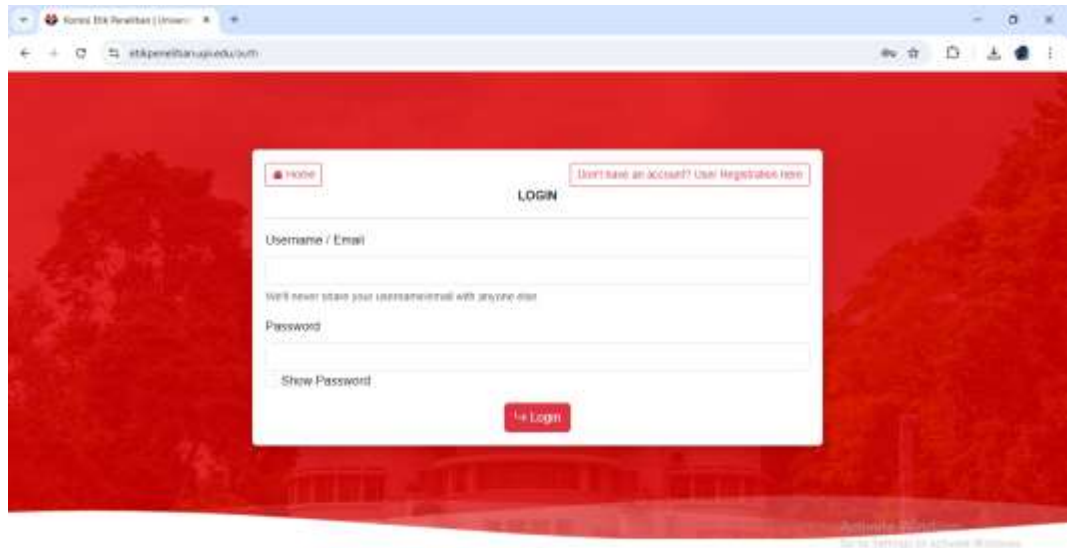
Komisi Etik Penelitian | Univers ×

etikpenelitian.upi.edu/auth

Home

Don't have an account? User Registration here

LOGIN

Username / Email

We'll never share your username/email with anyone else

Password

Show Password

Login

Activate Windows
Go to Settings to activate Windows.